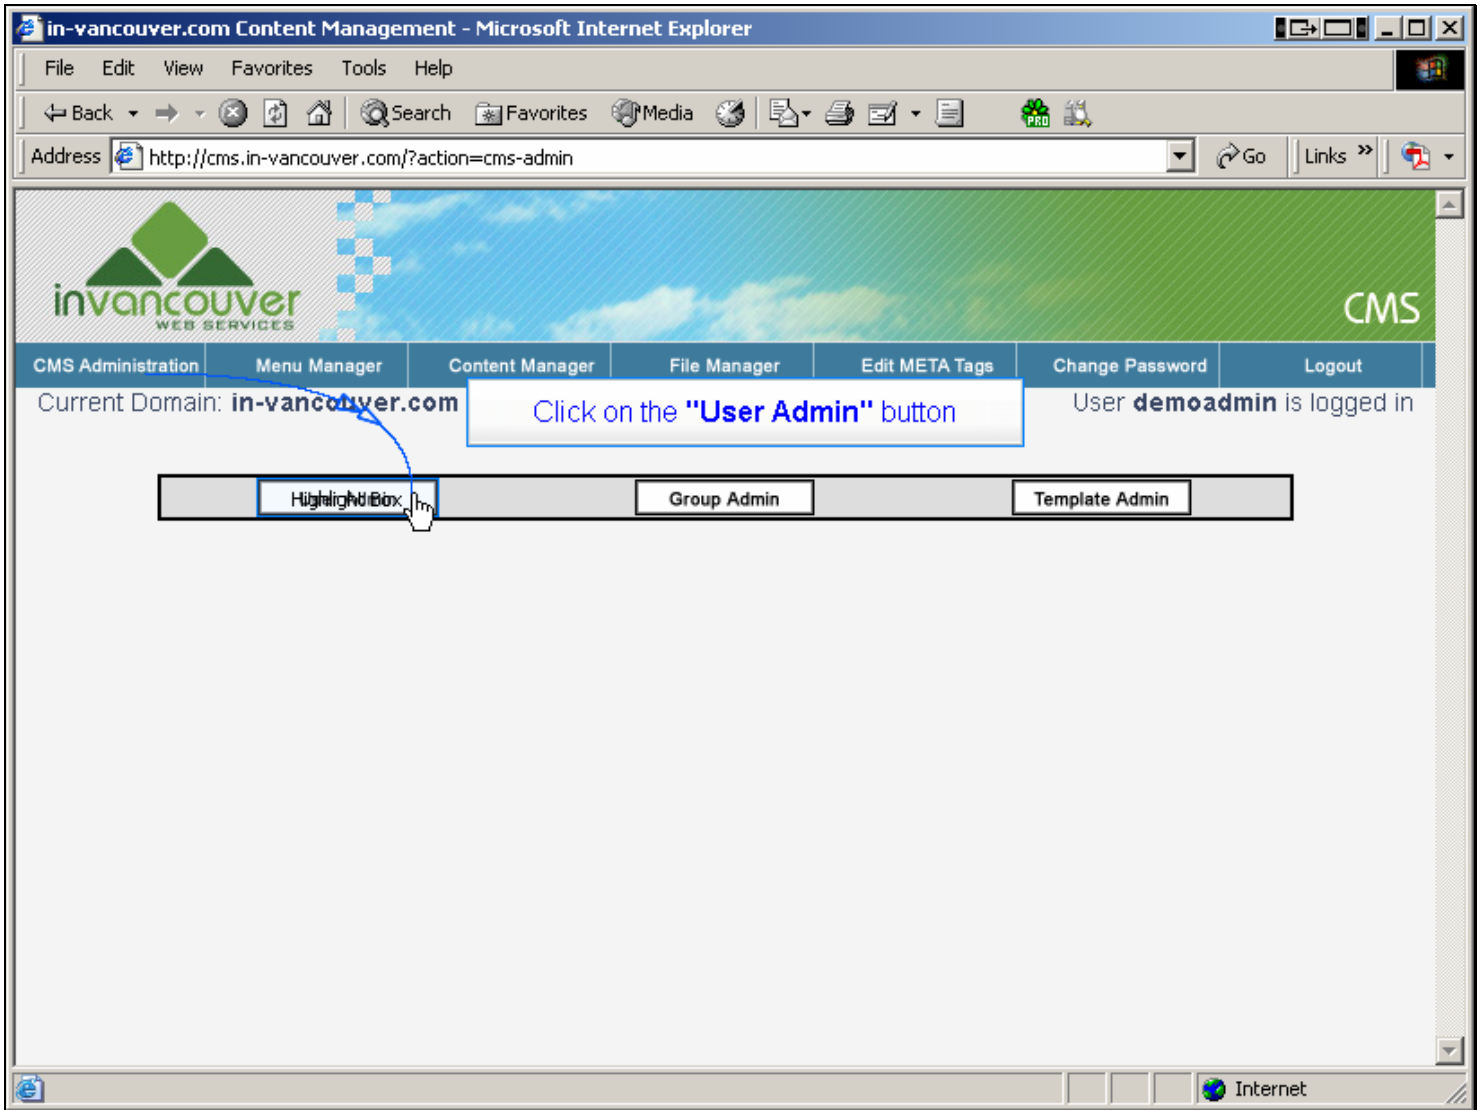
in-vancouver.com Content Management - Microsoft Internet Explorer

File Edit View Favorites Tools Help

Back Search Favorites Media

Address http://cms.in-vancouver.com/?action=cms-admin Go Links

invancouver WEB SERVICES

CMS

CMS Administration | Menu Manager | Content Manager | File Manager | Edit META Tags | Change Password | Logout

Current Domain: in-vancouver.com

Click on the "User Admin" button

User demoadmin is logged in

Highlight Box | Group Admin | Template Admin

Internet